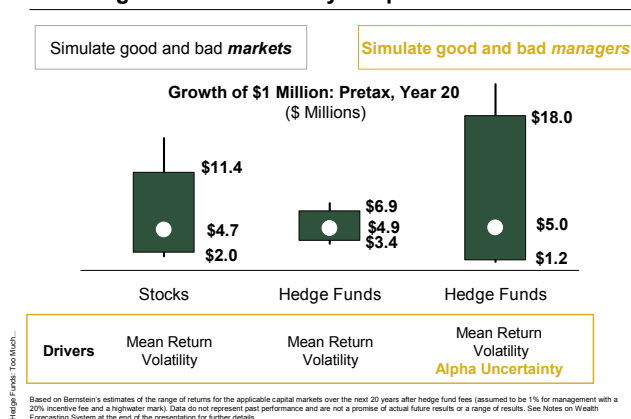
Simulate good and bad *markets*

Simulate good and bad *managers*

**Growth of $1 Million: Pretax, Year 20**
($ Millions)

$11.4
$4.7
$2.0

$6.9
$4.9
$3.4

$18.0
$5.0
$1.2

Stocks

Hedge Funds

Hedge Funds

| Drivers | Mean Return Volatility | Mean Return Volatility | Mean Return Volatility Alpha Uncertainty |
|---|---|---|---|

Hedge Funds: Too Much...

Based on Bernstein's estimates of the range of returns for the applicable capital markets over the next 20 years after hedge fund fees (assumed to be 1% for management with a 20% incentive fee and a highwater mark). Data do not represent past performance and are not a promise of actual future results or a range of results. See Notes on Wealth Forecasting System at the end of the presentation for further details.